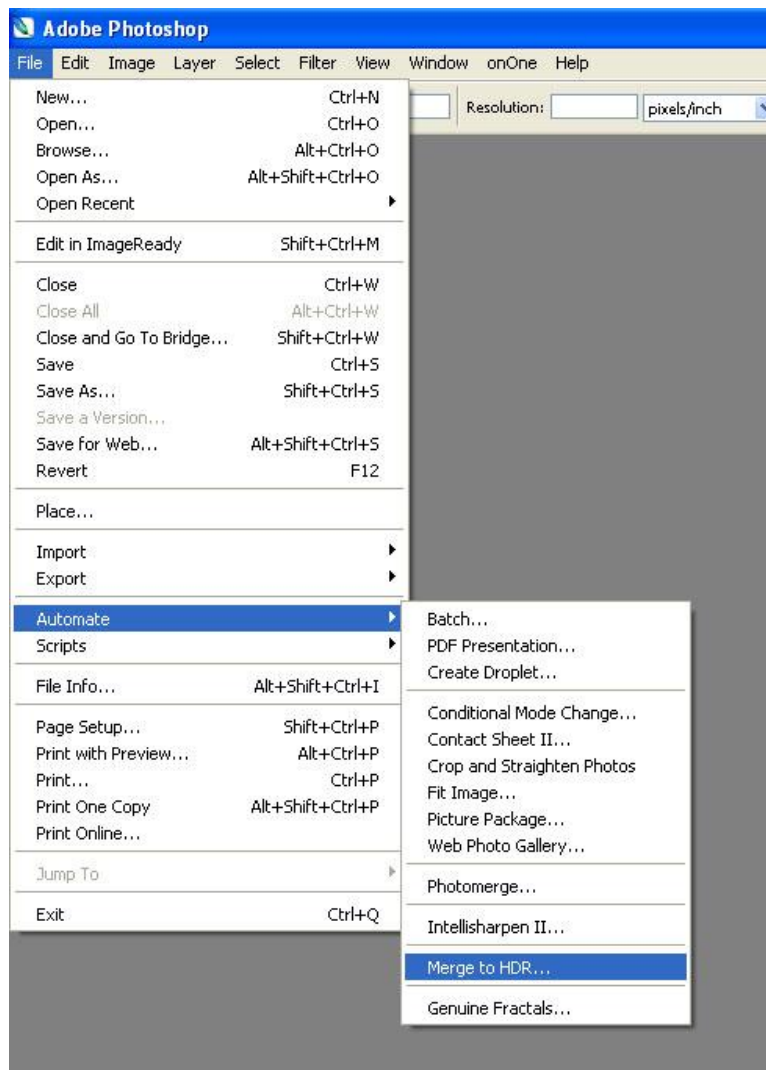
Adobe Photoshop

File Edit Image Layer Select Filter View Window onOne Help

Resolution: pixels/inch

New... Ctrl+N
Open... Ctrl+O
Browse... Alt+Ctrl+O
Open As... Alt+Shift+Ctrl+O
Open Recent

Edit in ImageReady Shift+Ctrl+M

Close Ctrl+W
Close All Alt+Ctrl+W
Close and Go To Bridge... Shift+Ctrl+W
Save Ctrl+S
Save As... Shift+Ctrl+S
Save a Version...
Save for Web... Alt+Shift+Ctrl+S
Revert F12

Place...

Import
Export

Automate
Scripts

File Info... Alt+Shift+Ctrl+I

Page Setup... Shift+Ctrl+P
Print with Preview... Alt+Ctrl+P
Print... Ctrl+P
Print One Copy Alt+Shift+Ctrl+P
Print Online...

Jump To

Exit Ctrl+Q

Batch...
PDF Presentation...
Create Droplet...

Conditional Mode Change...
Contact Sheet II...
Crop and Straighten Photos
Fit Image...
Picture Package...
Web Photo Gallery...

Photomerge...

Intellisharpen II...

Merge to HDR...

Genuine Fractals...